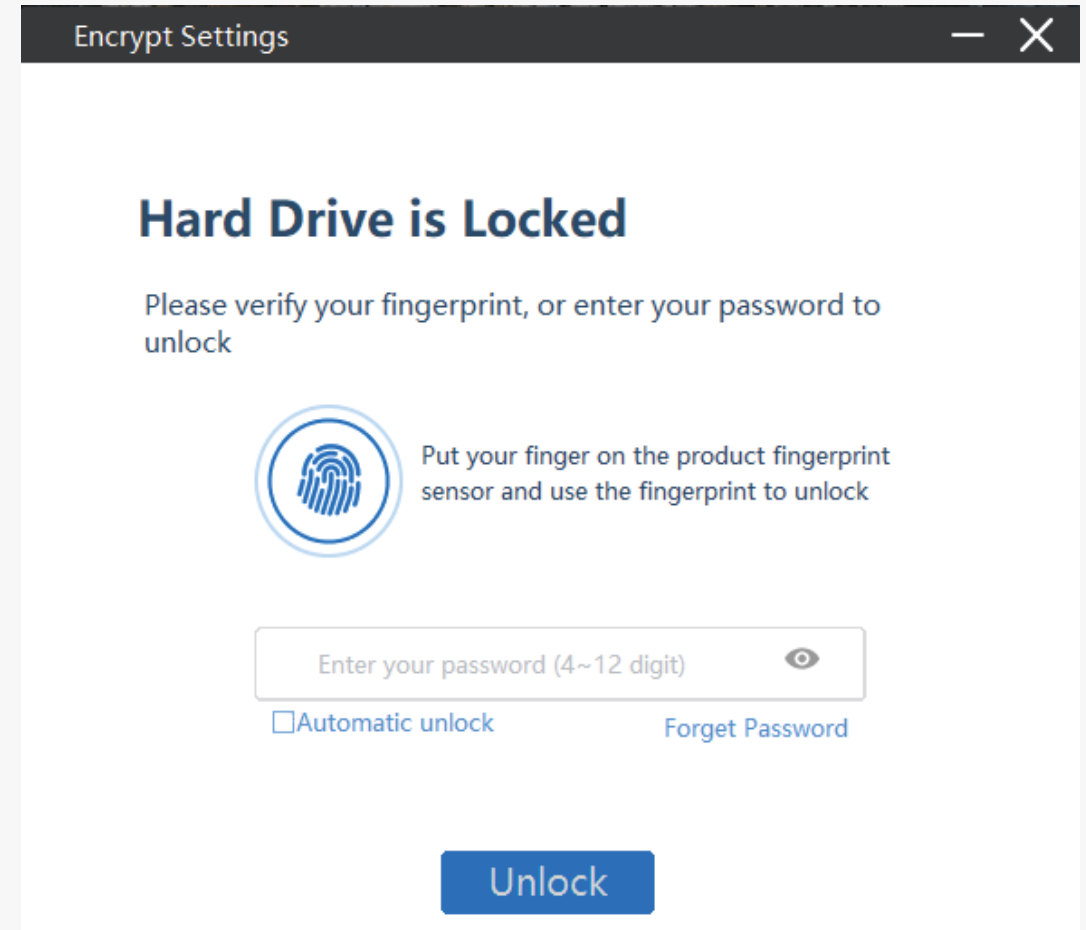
Encrypt Settings

Hard Drive is Locked

Please verify your fingerprint, or enter your password to unlock

Put your finger on the product fingerprint sensor and use the fingerprint to unlock

Enter your password (4~12 digit)

☐Automatic unlock

Forget Password

Unlock